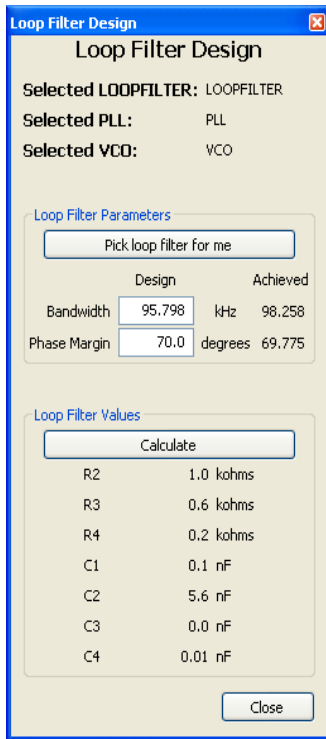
Loop Filter Design

Loop Filter Design

Selected LOOPFILTER: LOOPFILTER
Selected PLL: PLL
Selected VCO: VCO

Loop Filter Parameters

Pick loop filter for me

| | Design | | Achieved |
|---|---|---|---|
| Bandwidth | 95.798 | kHz | 98.258 |
| Phase Margin | 70.0 | degrees | 69.775 |

Loop Filter Values

Calculate

| | |
|---|---|
| R2 | 1.0 kohms |
| R3 | 0.6 kohms |
| R4 | 0.2 kohms |
| C1 | 0.1 nF |
| C2 | 5.6 nF |
| C3 | 0.0 nF |
| C4 | 0.01 nF |

Close